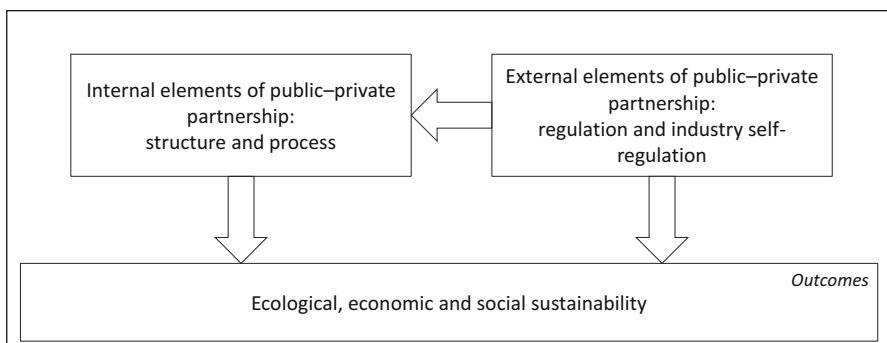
Internal elements of public–private partnership: structure and process

External elements of public–private partnership: regulation and industry self-regulation

Outcomes

Ecological, economic and social sustainability